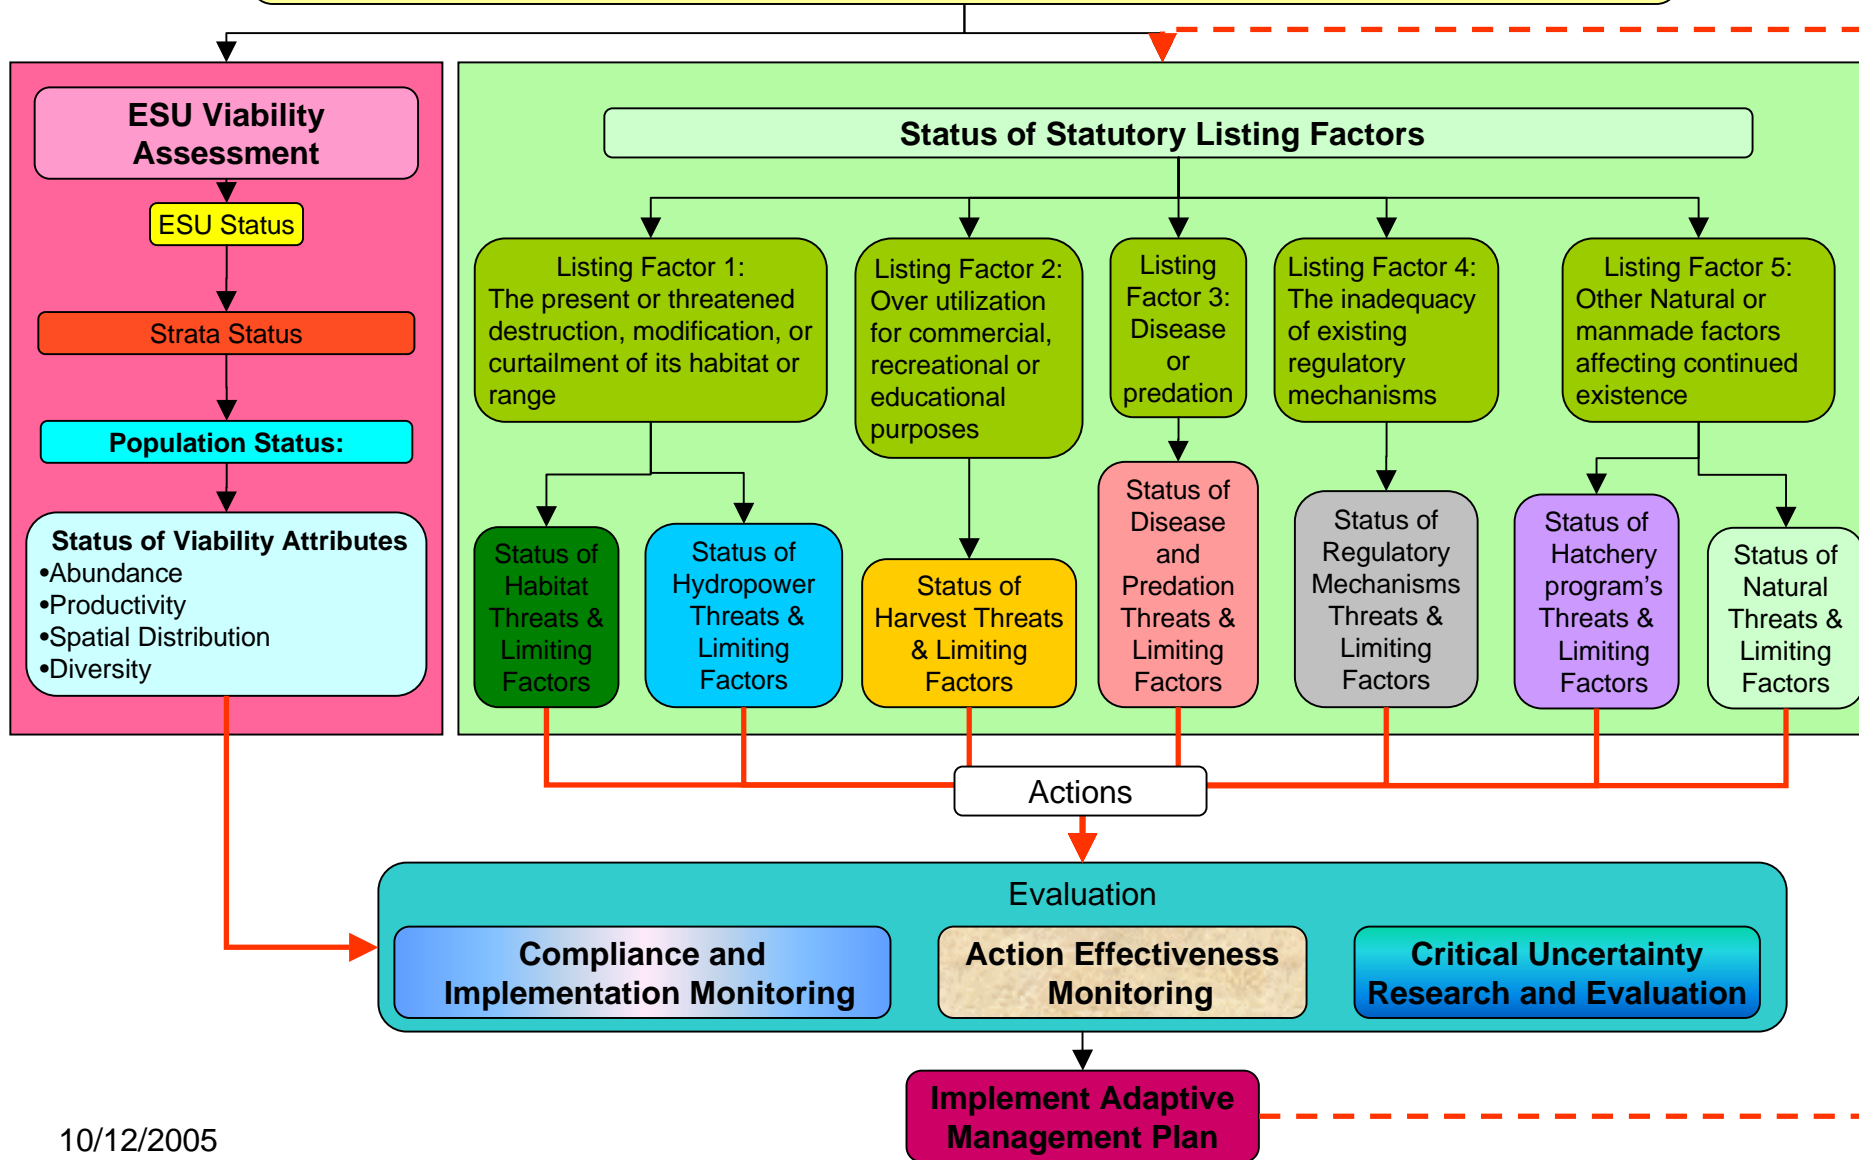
ESU Viability Assessment

ESU Status

Strata Status

Population Status:

Status of Viability Attributes
•Abundance
•Productivity
•Spatial Distribution
•Diversity

Status of Statutory Listing Factors

Listing Factor 1: The present or threatened destruction, modification, or curtailment of its habitat or range

Listing Factor 2: Over utilization for commercial, recreational or educational purposes

Listing Factor 3: Disease or predation

Listing Factor 4: The inadequacy of existing regulatory mechanisms

Listing Factor 5: Other Natural or manmade factors affecting continued existence

Status of Habitat Threats & Limiting Factors

Status of Hydropower Threats & Limiting Factors

Status of Harvest Threats & Limiting Factors

Status of Disease and Predation Threats & Limiting Factors

Status of Regulatory Mechanisms Threats & Limiting Factors

Status of Hatchery program's Threats & Limiting Factors

Status of Natural Threats & Limiting Factors

Actions

Evaluation

Compliance and Implementation Monitoring

Action Effectiveness Monitoring

Critical Uncertainty Research and Evaluation

Implement Adaptive Management Plan

10/12/2005